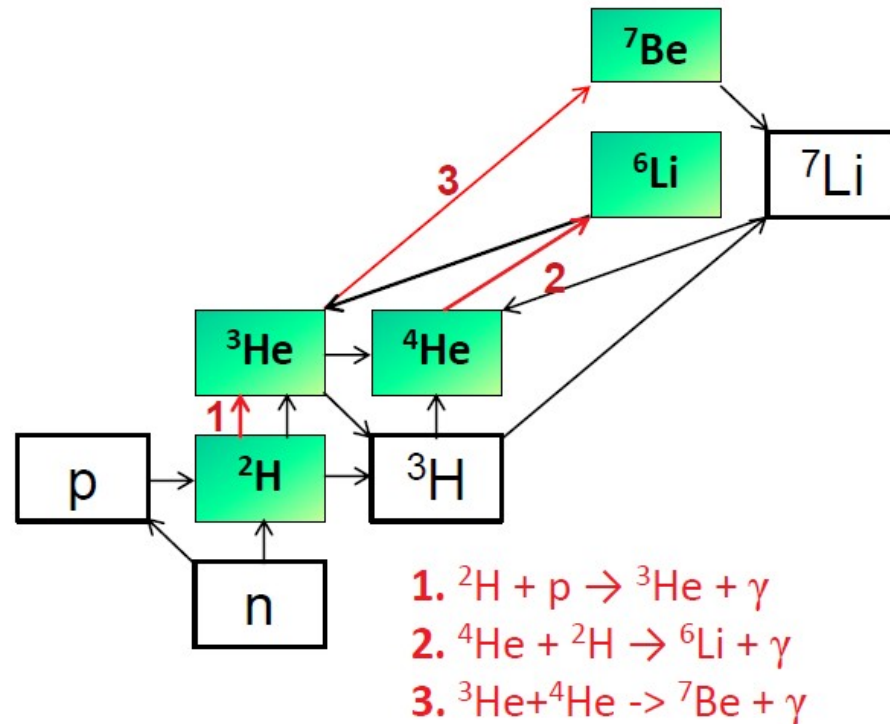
$^{7}$Be

$^{6}$Li

$^{7}$Li

3

2

$^{3}$He

$^{4}$He

1

p

$^{2}$H

$^{3}$H

n

**1.** $^{2}H + p \rightarrow {}^{3}He + \gamma$

**2.** $^{4}He + {}^{2}H \rightarrow {}^{6}Li + \gamma$

**3.** $^{3}He + {}^{4}He$ -> $^{7}Be + \gamma$